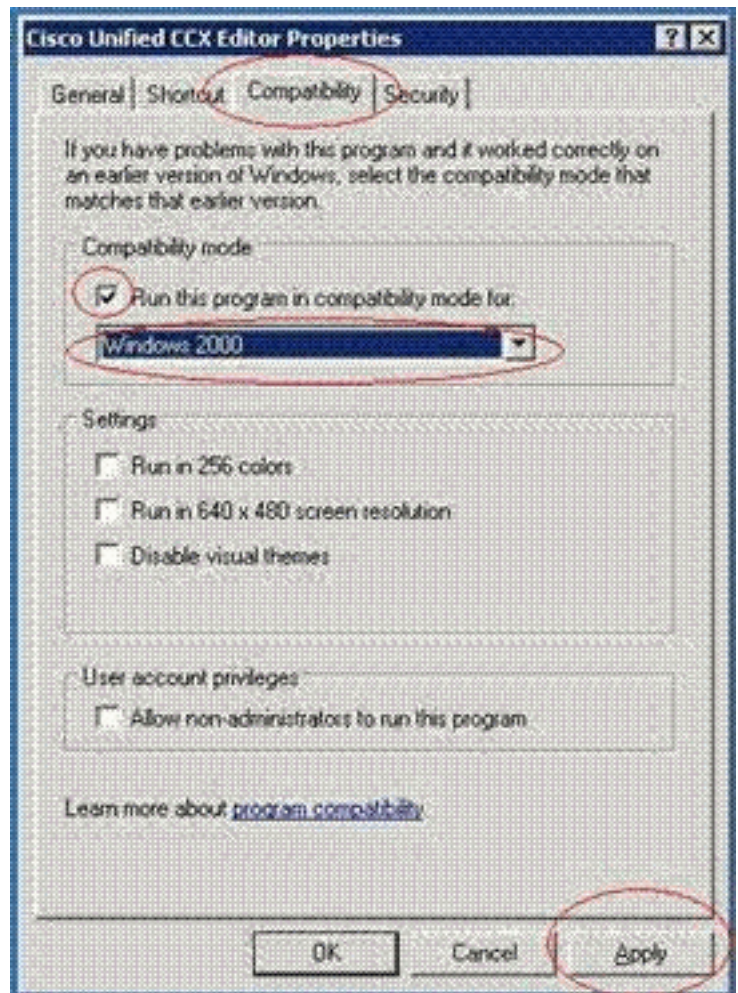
Cisco Unified CCX Editor Properties

? X

General | Shortcut | Compatibility | Security

If you have problems with this program and it worked correctly on an earlier version of Windows, select the compatibility mode that matches that earlier version.

Compatibility mode

Run this program in compatibility mode for:

Windows 2000

Settings

Run in 256 colors

Run in 640 x 480 screen resolution

Disable visual themes

User account privileges

Allow non-administrators to run this program

Learn more about program compatibility.

OK

Cancel

Apply